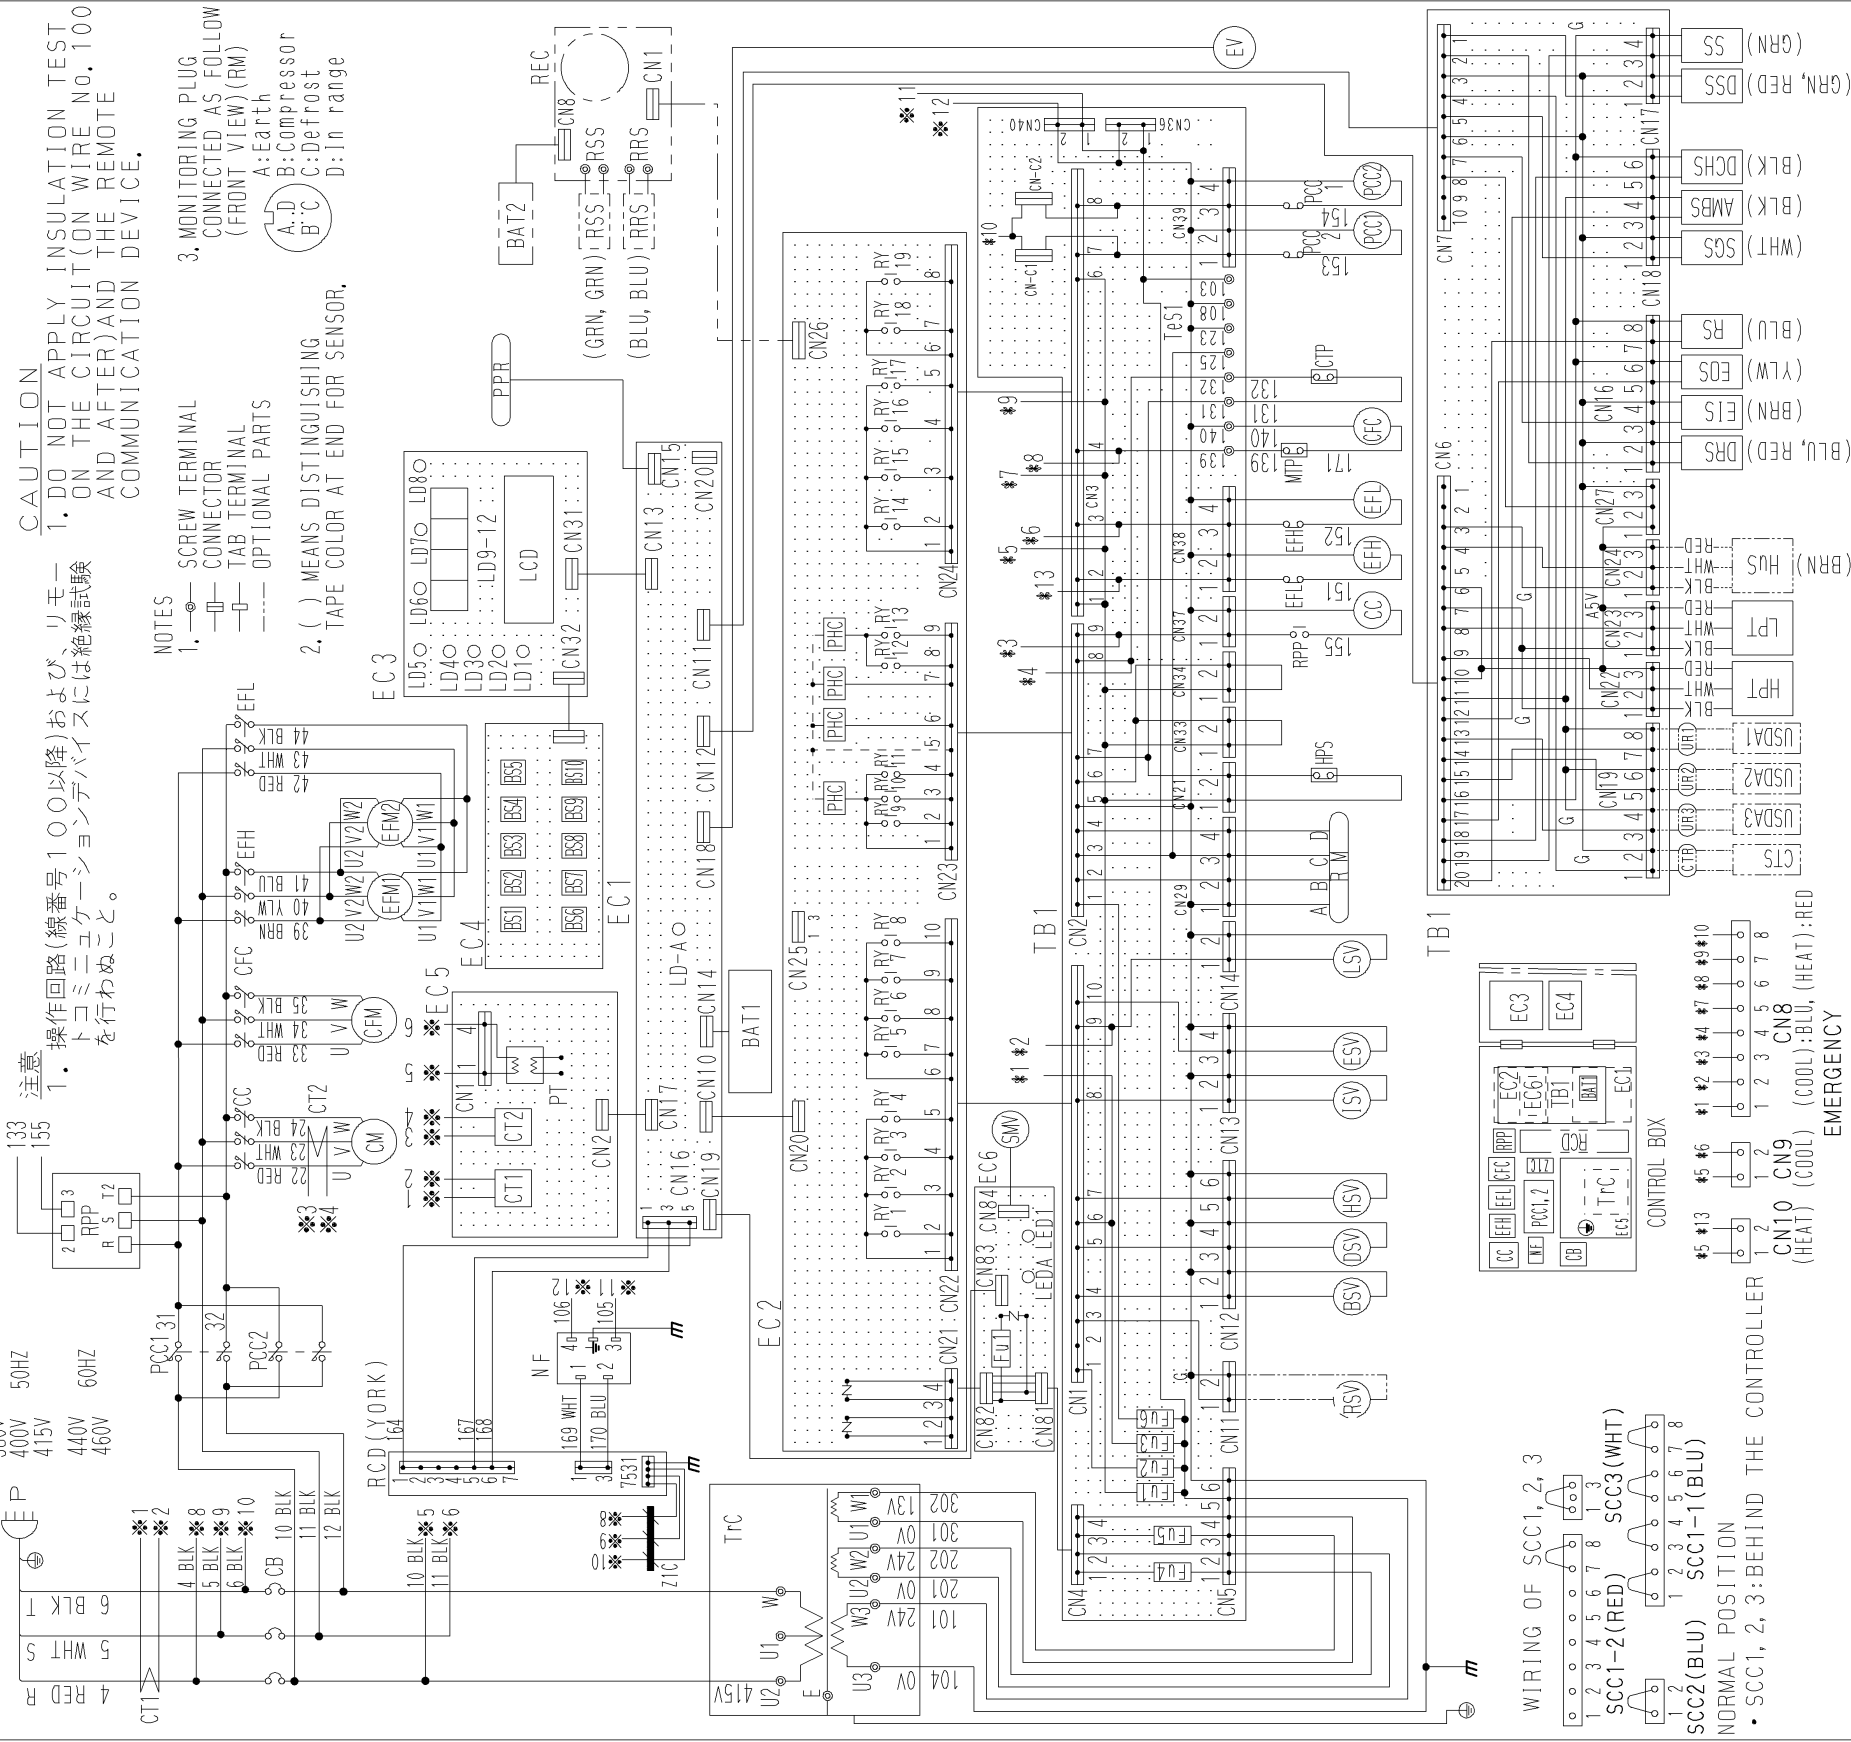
CAUTION
1. DO NOT APPLY INSULATION TEST ON THE CIRCUIT(ON WIRE No. 100 AND AFTER)AND THE REMOTE COMMUNICATION DEVICE.

注意
1. 操作回路(線番号100以降)およびリモートコミュニケーションデバイスには絶縁試験を行わぬこと。

NOTES
1. SCREW TERMINAL
CONNECTOR
TAB TERMINAL
OPTIONAL PARTS

2. ( ) MEANS DISTINGUISHING TAPE COLOR AT END FOR SENSOR.

3. MONITORING PLUG CONNECTED AS FOLLOW (FRONT VIEW)(RM)
A:Earth
B:Compressor
C:Defrost
D:In range

REC CN8 CN1 RSS RRS BAT2 (GRN, GRN) RSS (BLU, BLU) RRS
EV
PPR
CN26 CN15 CN20 CN13 CN31 CN32 CN11 CN12 CN18 CN14 CN10 CN17 CN16 CN19 CN2 CN25 CN20 CN24 CN23 CN22 CN21
EC3 LD5 LD4 LD3 LD2 LD1 LD6 LD7 LD8 LD9-12 LCD
EC4 BS1 BS2 BS3 BS4 BS5 BS6 BS7 BS8 BS9 BS10
EC1 LD-A BAT1
EC2
EC5 PT CT1 CT2 CN1 ※1 ※2 ※3 ※4 ※5 ※6
EC6 SMV CN84 CN83 LEDA LED1 CN82 CN81 Fu1
RY1 RY2 RY3 RY4 RY5 RY6 RY7 RY8 RY9 RY10 RY11 RY12 RY13 RY14 RY15 RY16 RY17 RY18 RY19
PHC
CN40 CN36 CN-C2 CN-C1 CN39 CN3 CN38 CN37 CN34 CN33 CN21 CN29 CN14 CN13 CN12 CN11 CN2 CN1 CN4 CN5
※10 ※11 ※12 ※9 ※8 ※7 ※6 ※5 ※13 ※3 ※4 ※1 ※2
TeS1 103 108 123 125 132 131 140 139
PCC2 PCC1 PCC 1 154 PCC 2 153
CTP 132 CFC 131 140 MTP 139 171
EFL EFH 152 EFH EFL 151 CC RPP 155
HPS
A B C D R M
LSV ESV ISV HSV DSV BSV RSV
Fu6 Fu3 Fu2 Fu Fu5 Fu4
TB1
CN7 CN6 CN17 CN18 CN16 CN27 CN24 CN23 CN22 CN19 A5V
SS (GRN)
DSS (GRN, RED)
DCHS (BLK)
AMBS (BLK)
SGS (WHT)
RS (BLU)
EOS (YLW)
EIS (BRN)
DRS (BLU, RED)
RED WHT BLK HUS (BRN)
RED WHT BLK LPT
RED WHT BLK HPT
UR1 USDA1
UR2 USDA2
UR3 USDA3
CTB CTS
TB1

EC3 EC4 EC2 EC6 TB1 BAT1 EC1 RPP RCD CFC TrC EFL EFH PCC1,2 CC MF CB EC5
CONTROL BOX

※1 ※2 ※3 ※4 ※7 ※8 ※9 ※10
1 2 3 4 5 6 7 8
CN8
(COOL):BLU, (HEAT):RED
EMERGENCY
※5 ※6 1 2 CN9 (COOL)
※5 ※13 1 2 CN10 (HEAT)

WIRING OF SCC1, 2, 3
SCC1-2(RED) SCC3(WHT)
SCC2(BLU) SCC1-1(BLU)
NORMAL POSITION
• SCC1, 2, 3: BEHIND THE CONTROLLER

EFL 44 BLK 43 WHT 42 RED
EFH 41 BLU 40 YLW 39 BRN EFM1 EFM2 U1 V1 W1 U2 V2 W2
CFC 35 BLK 34 WHT 33 RED CFM U V W
CC 24 BLK 23 WHT 22 RED CT2 CM U V W
133 155 RPP R S T2
PCC1 31 32 PCC2
RCD(YORK) 164 167 168
NF 106 105 169 WHT 170 BLU ※12 ※11 7531 ZTC ※8 ※9 ※10
TrC W1 U1 W2 U2 W3 U3 13V 0V 24V 0V 24V 0V 302 301 202 201 101 104 415V E
P 380V 400V 415V 50HZ 440V 460V 60HZ
※1 ※2 ※8 ※9 ※10 4 BLK 5 BLK 6 BLK CB 10 BLK 11 BLK 12 BLK 10 BLK ※5 11 BLK ※6
6 BLK T 5 WHT S 4 RED R CT1